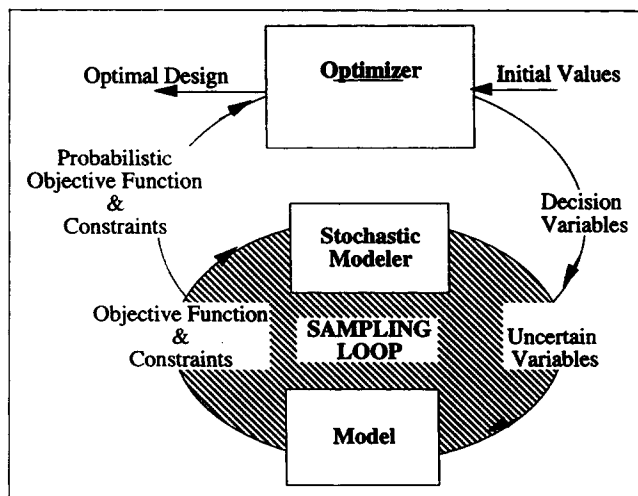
Optimal Design

Optimizer

Initial Values

Probabilistic Objective Function & Constraints

Decision Variables

Stochastic Modeler

Objective Function & Constraints

SAMPLING LOOP

Uncertain Variables

Model